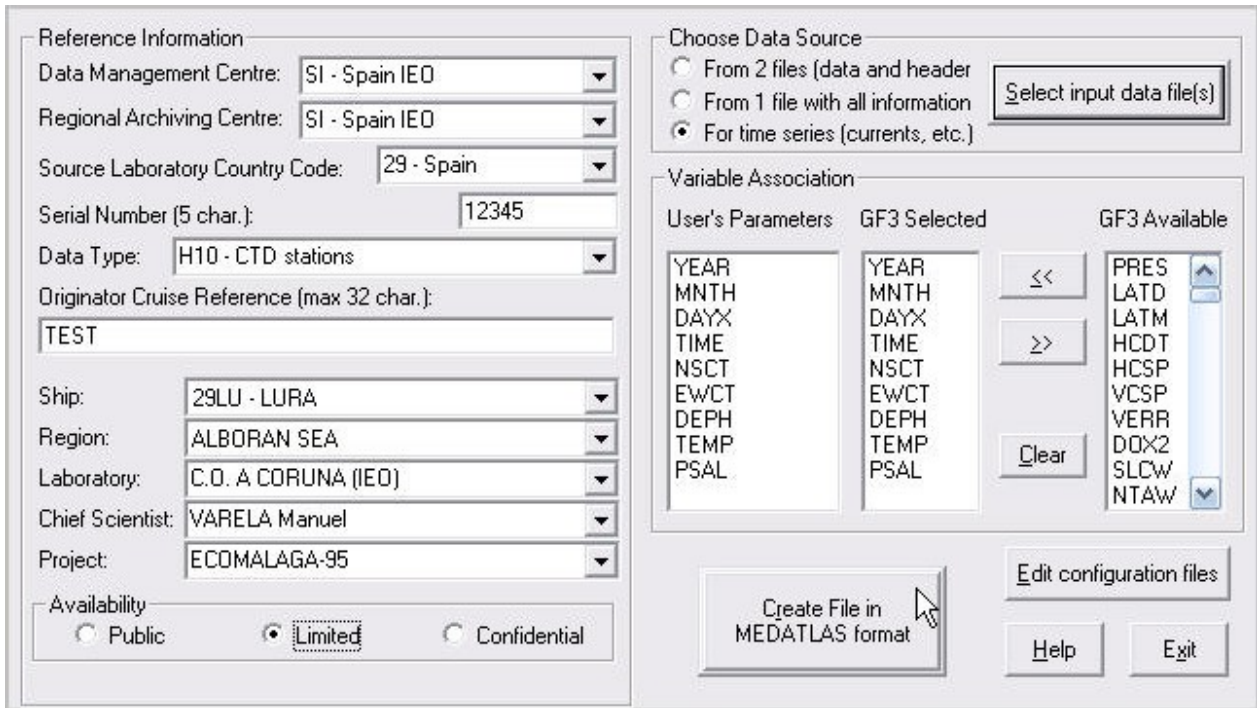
Reference Information
Data Management Centre: SI - Spain IEO
Regional Archiving Centre: SI - Spain IEO
Source Laboratory Country Code: 29 - Spain
Serial Number (5 char.): 12345
Data Type: H10 - CTD stations
Originator Cruise Reference (max 32 char.):
TEST
Ship: 29LU - LURA
Region: ALBORAN SEA
Laboratory: C.O. A CORUNA (IEO)
Chief Scientist: VARELA Manuel
Project: ECOMALAGA-95
Availability
Public
Limited
Confidential

Choose Data Source
From 2 files (data and header
From 1 file with all information
For time series (currents, etc.)
Select input data file(s)

Variable Association
User's Parameters
YEAR
MNTH
DAYX
TIME
NSCT
EWCT
DEPH
TEMP
PSAL

GF3 Selected
YEAR
MNTH
DAYX
TIME
NSCT
EWCT
DEPH
TEMP
PSAL

<<
>>
Clear

GF3 Available
PRES
LATD
LATM
HCDT
HCSP
VCSP
VERR
DOX2
SLCW
NTAW

Create File in MEDATLAS format
Edit configuration files
Help
Exit